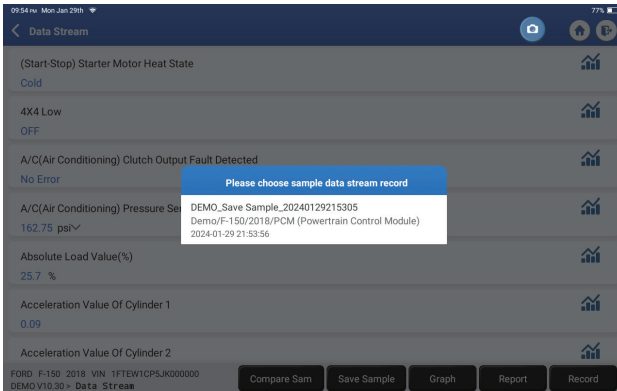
09:54 PM Mon Jan 29th
77%

Data Stream

(Start-Stop) Starter Motor Heat State
Cold

4X4 Low
OFF

A/C(Air Conditioning) Clutch Output Fault Detected
No Error

A/C(Air Conditioning) Pressure Se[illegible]
162.75 psi

Absolute Load Value(%)
25.7 %

Acceleration Value Of Cylinder 1
0.09

Acceleration Value Of Cylinder 2

Please choose sample data stream record

DEMO_Save Sample_20240129215305
Demo/F-150/2018/PCM (Powertrain Control Module)
2024-01-29 21:53:56

FORD F-150 2018 VIN 1FTEW1CP5JK000000
DEMO V10.30 > Data Stream

Compare Sam
Save Sample
Graph
Report
Record